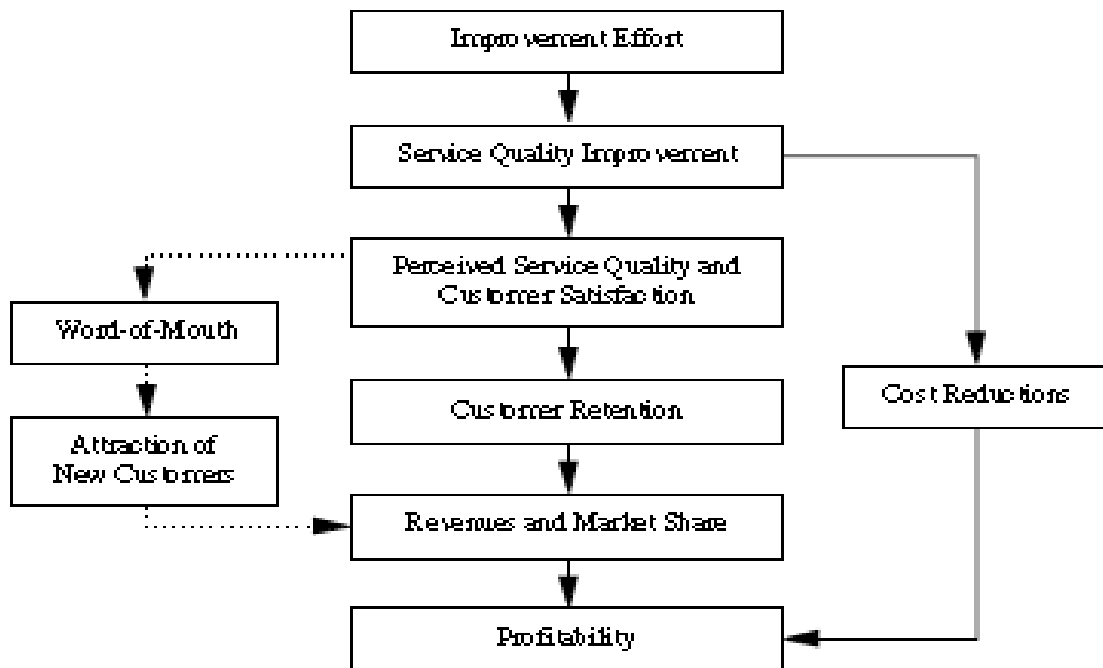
Improvement Effort

Service Quality Improvement

Perceived Service Quality and Customer Satisfaction

Word-of-Mouth

Attraction of New Customers

Customer Retention

Cost Reductions

Revenues and Market Share

Profitability